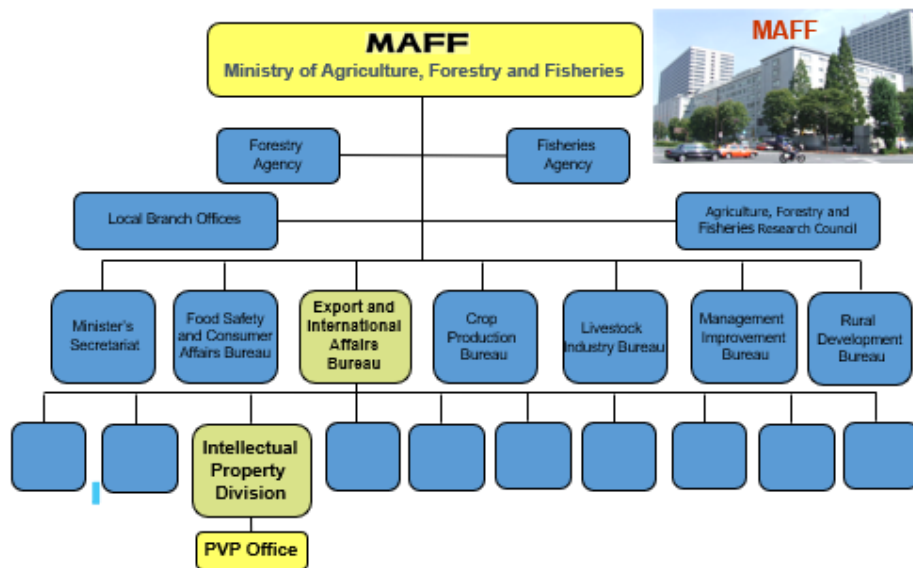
MAFF
Ministry of Agriculture, Forestry and Fisheries

MAFF

Forestry Agency

Fisheries Agency

Local Branch Offices

Agriculture, Forestry and Fisheries Research Council

Minister's Secretariat

Food Safety and Consumer Affairs Bureau

Export and International Affairs Bureau

Crop Production Bureau

Livestock Industry Bureau

Management Improvement Bureau

Rural Development Bureau

Intellectual Property Division

PVP Office